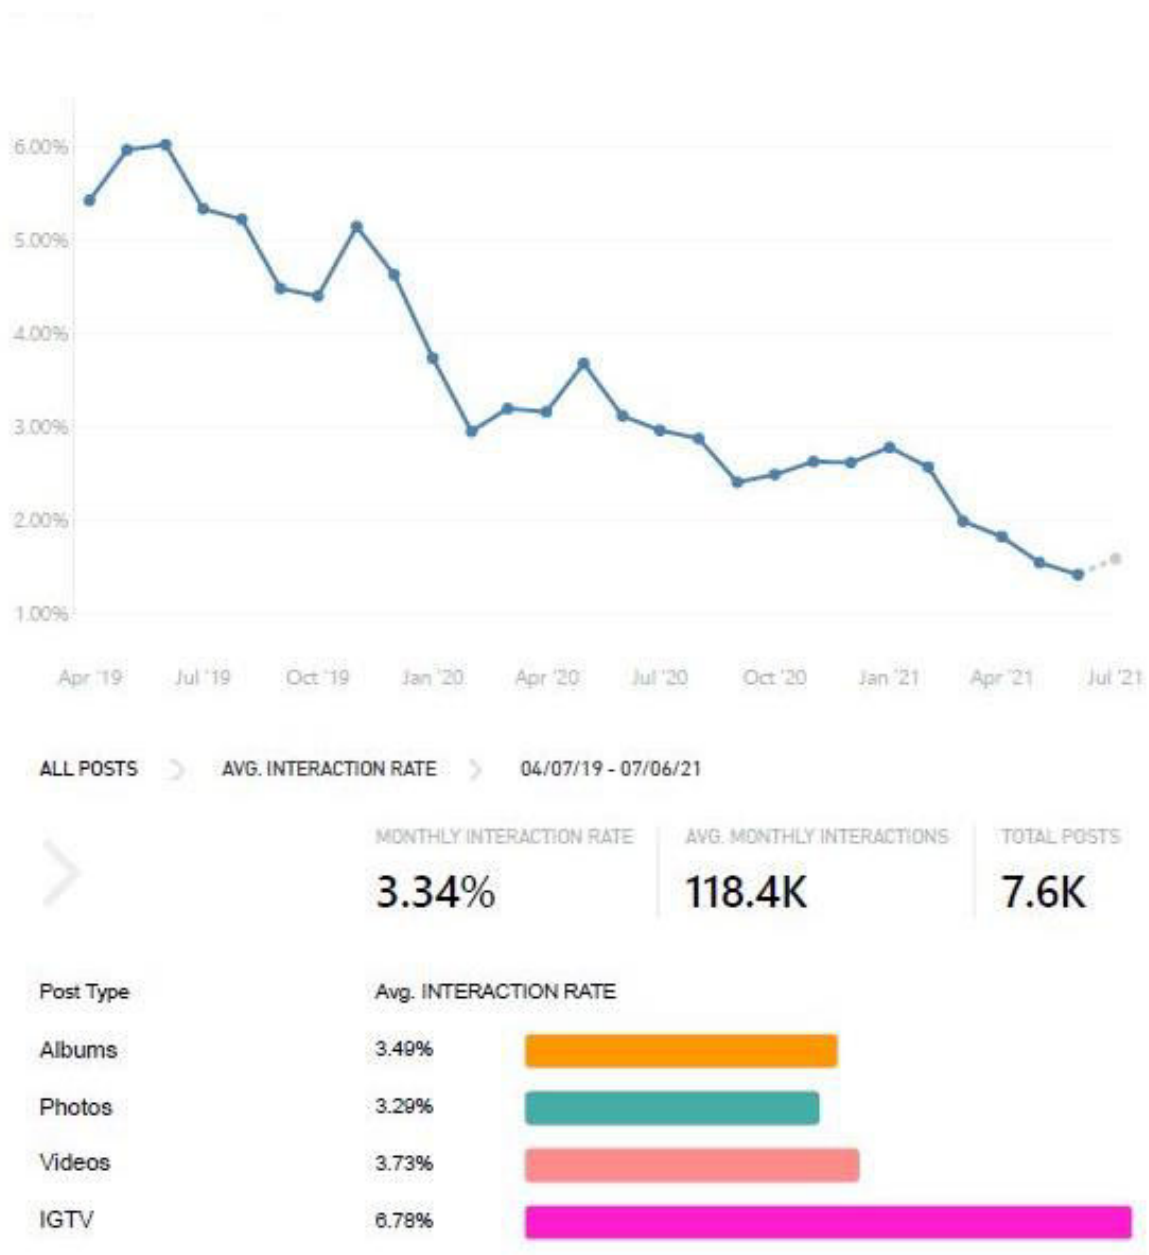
6.00%
5.00%
4.00%
3.00%
2.00%
1.00%

Apr '19 Jul '19 Oct '19 Jan '20 Apr '20 Jul '20 Oct '20 Jan '21 Apr '21 Jul '21

ALL POSTS AVG. INTERACTION RATE 04/07/19 - 07/06/21

MONTHLY INTERACTION RATE
3.34%

AVG. MONTHLY INTERACTIONS
118.4K

TOTAL POSTS
7.6K

| Post Type | Avg. INTERACTION RATE |
|---|---|
| Albums | 3.49% |
| Photos | 3.29% |
| Videos | 3.73% |
| IGTV | 6.78% |